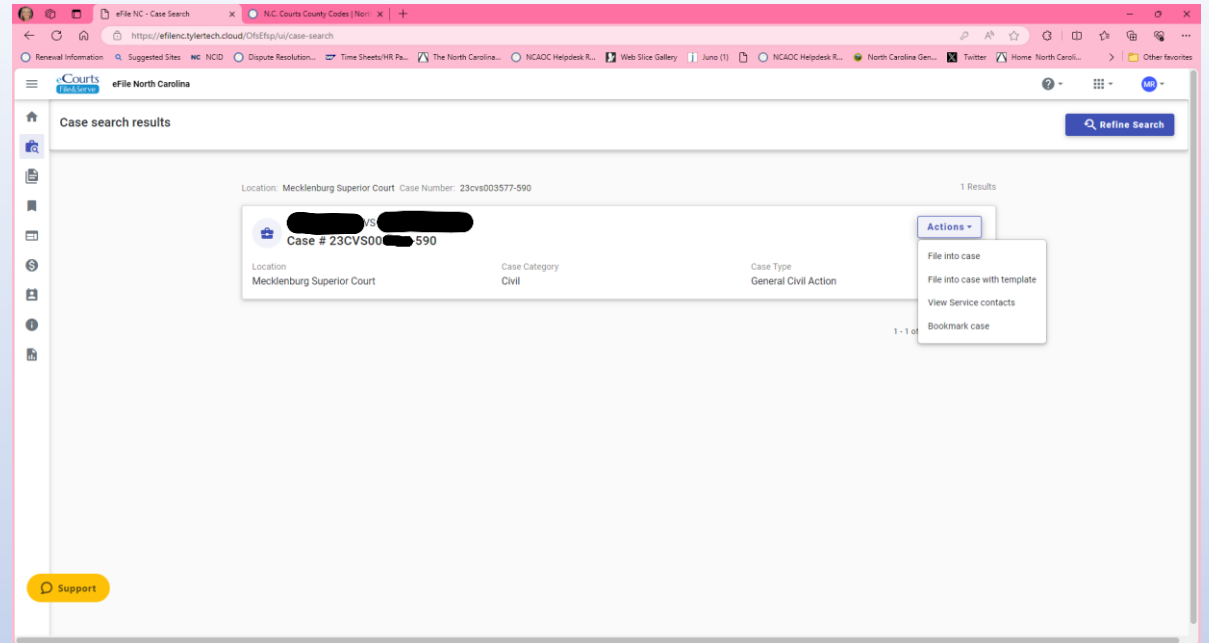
eFile NC - Case Search
N.C. Courts County Codes | Nort
https://efilenc.tylertech.cloud/OfsEfsp/ui/case-search
Renewal Information
Suggested Sites
NCID
Dispute Resolution...
Time Sheets/HR Pa...
The North Carolina...
NCAOC Helpdesk R...
Web Slice Gallery
Juno (1)
NCAOC Helpdesk R...
North Carolina Gen...
Twitter
Home North Caroli...
Other favorites

eCourts File&Serve
eFile North Carolina
MR

Case search results
Refine Search

Location: Mecklenburg Superior Court Case Number: 23cvs003577-590
1 Results

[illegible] vs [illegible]
Case # 23CVS00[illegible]-590
Actions

Location
Mecklenburg Superior Court
Case Category
Civil
Case Type
General Civil Action

File into case
File into case with template
View Service contacts
Bookmark case

1 - 1 of

Support